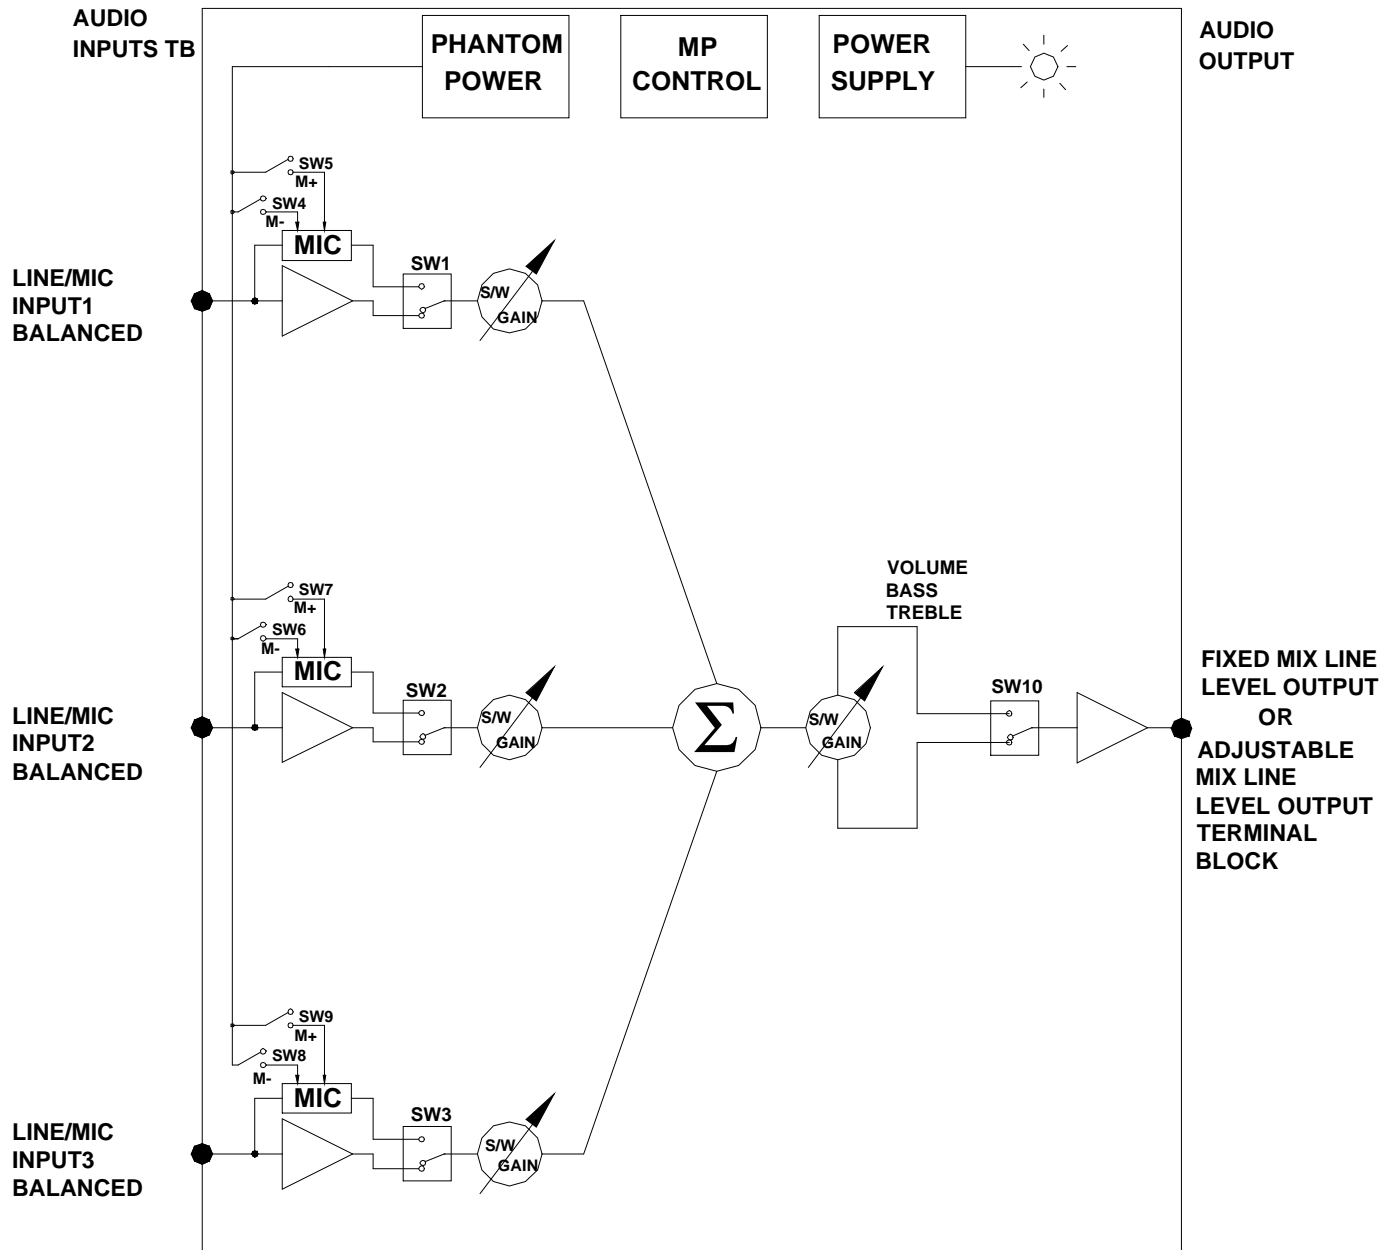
AUDIO INPUTS TB

PHANTOM POWER

MP CONTROL

POWER SUPPLY

AUDIO OUTPUT

SW5
M+
SW4
M-
MIC
SW1
S/W
GAIN

LINE/MIC INPUT1 BALANCED

SW7
M+
SW6
M-
MIC
SW2
S/W
GAIN

LINE/MIC INPUT2 BALANCED

$\Sigma$

VOLUME
BASS
TREBLE

S/W
GAIN

SW10

FIXED MIX LINE LEVEL OUTPUT OR ADJUSTABLE MIX LINE LEVEL OUTPUT TERMINAL BLOCK

SW9
M+
SW8
M-
MIC
SW3
S/W
GAIN

LINE/MIC INPUT3 BALANCED